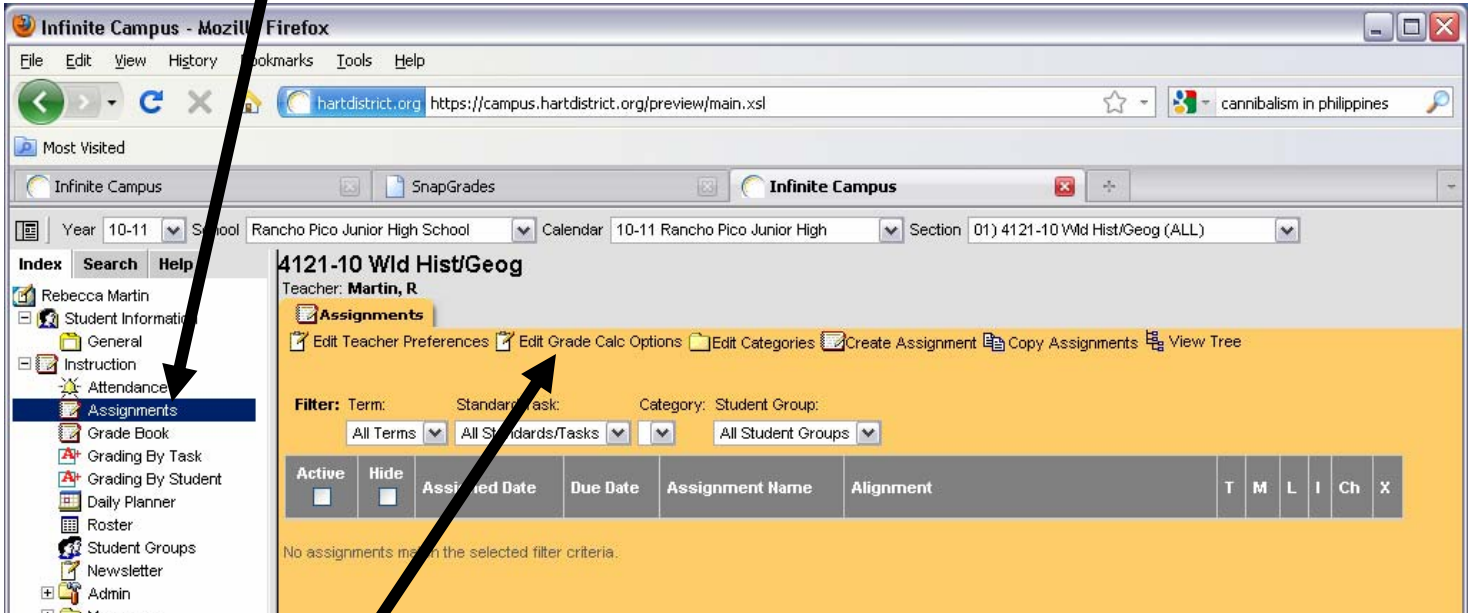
Infinite Campus - Mozill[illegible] Firefox

File Edit View History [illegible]ookmarks Tools Help

hartdistrict.org https://campus.hartdistrict.org/preview/main.xsl

cannibalism in philippines

Most Visited

Infinite Campus SnapGrades Infinite Campus

Year 10-11 S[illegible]ool Rancho Pico Junior High School Calendar 10-11 Rancho Pico Junior High Section 01) 4121-10 Wld Hist/Geog (ALL)

Index Search Help

Rebecca Martin
Student Informati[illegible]
General
Instruction
Attendance
Assignments
Grade Book
Grading By Task
Grading By Student
Daily Planner
Roster
Student Groups
Newsletter
Admin

4121-10 Wld Hist/Geog

Teacher: Martin, R

Assignments

Edit Teacher Preferences Edit Grade Calc Options Edit Categories Create Assignment Copy Assignments View Tree

Filter: Term: Standard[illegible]ask: Category: Student Group:

All Terms All St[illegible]ndards/Tasks All Student Groups

| Active | Hide | Ass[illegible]ed Date | Due Date | Assignment Name | Alignment | T | M | L | I | Ch | X |
|---|---|---|---|---|---|---|---|---|---|---|---|

No assignments ma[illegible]h the selected filter criteria.